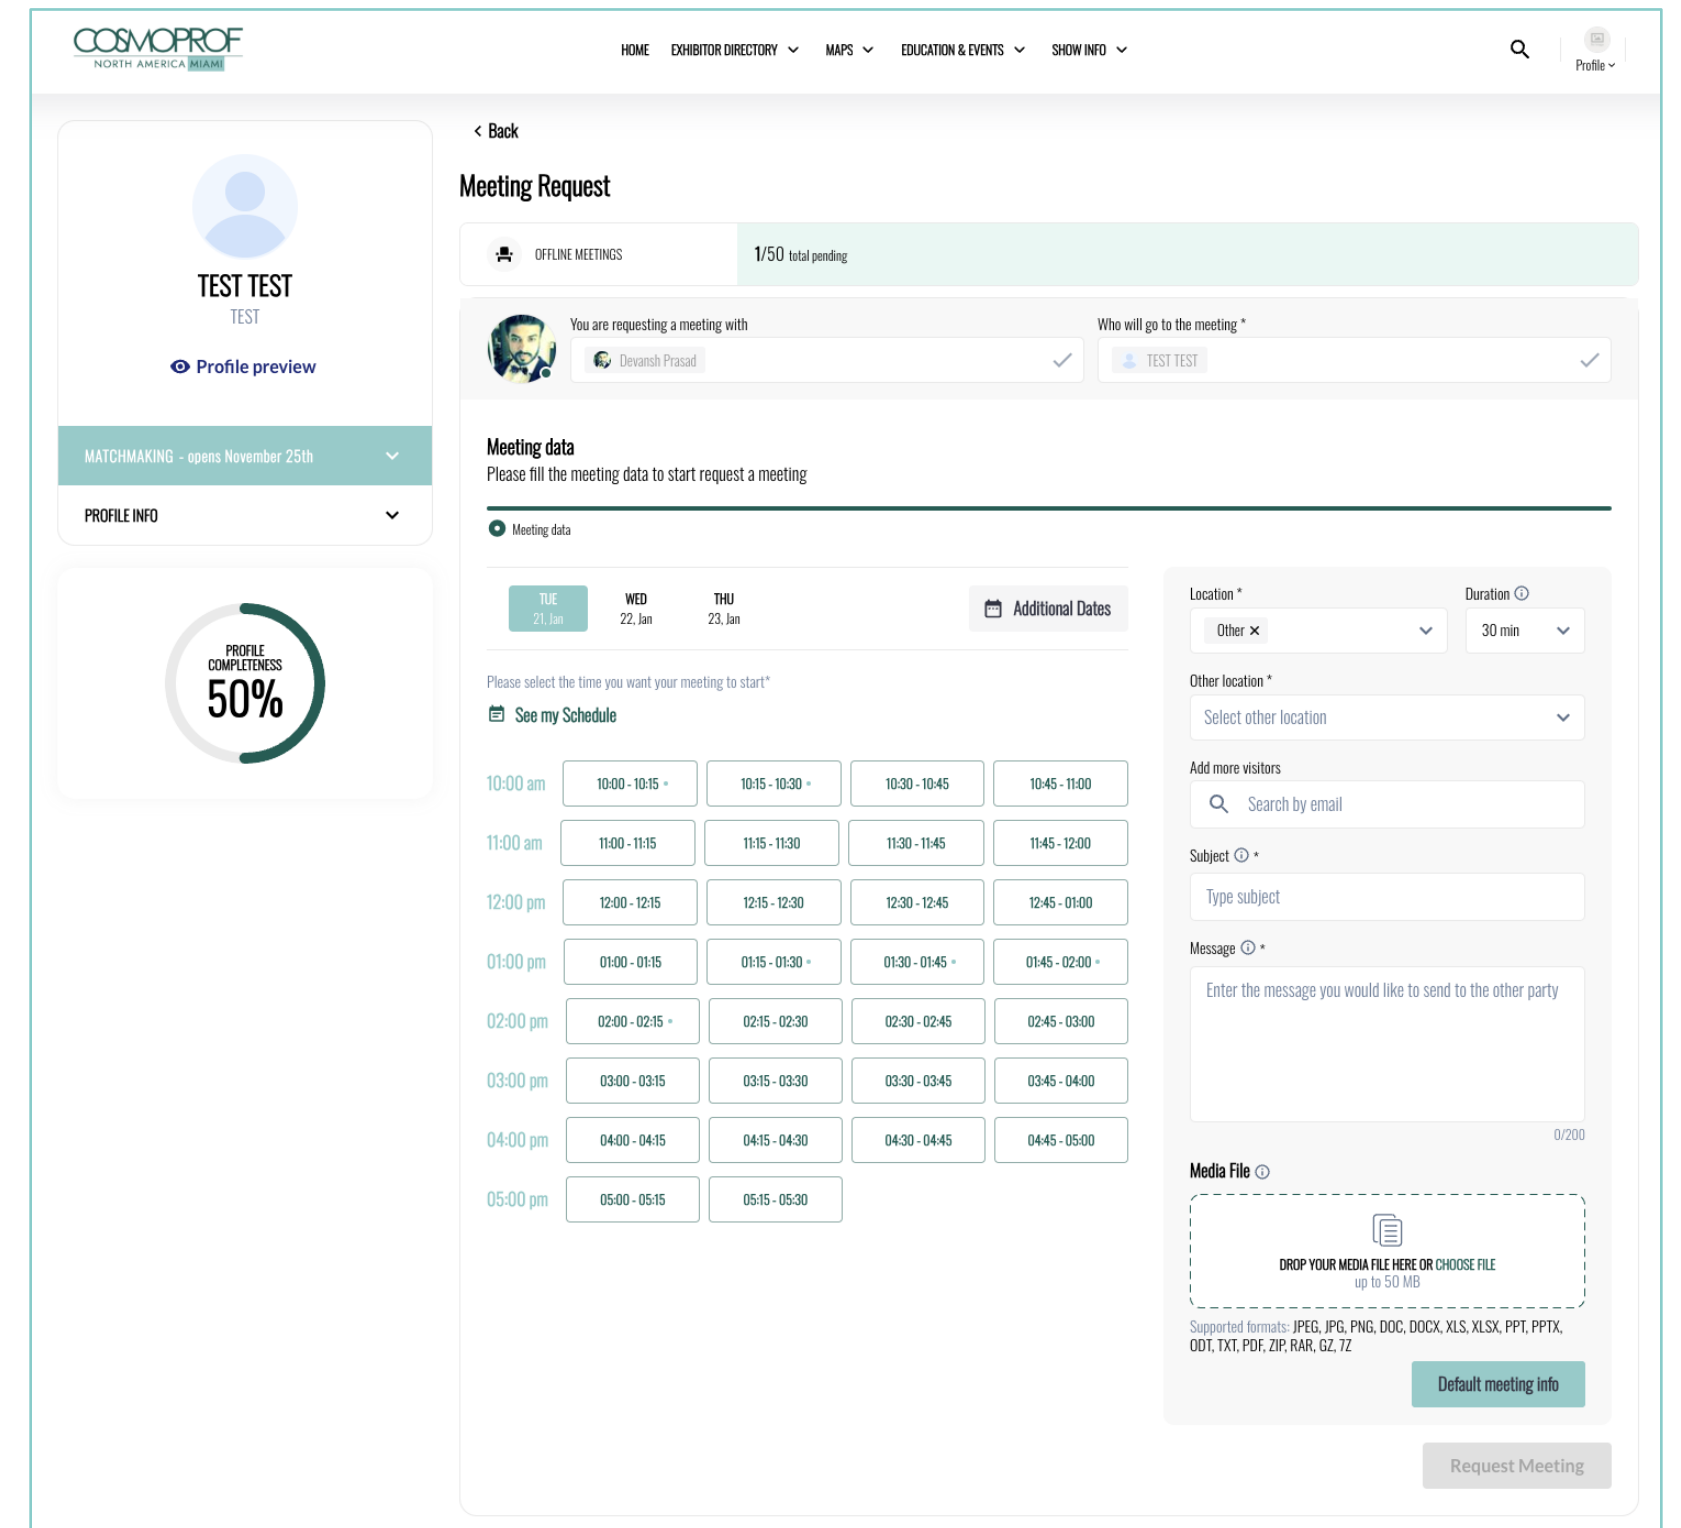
COSMOPROF
NORTH AMERICA MIAMI

HOME EXHIBITOR DIRECTORY MAPS EDUCATION & EVENTS SHOW INFO

Profile

TEST TEST
TEST
Profile preview

MATCHMAKING - opens November 25th
PROFILE INFO

PROFILE COMPLETENESS
50%

Back

Meeting Request

OFFLINE MEETINGS
1/50 total pending

You are requesting a meeting with
Devansh Prasad

Who will go to the meeting *
TEST TEST

Meeting data
Please fill the meeting data to start request a meeting

Meeting data

TUE 21, Jan
WED 22, Jan
THU 23, Jan
Additional Dates

Please select the time you want your meeting to start*
See my Schedule

| 10:00 am | 10:00 - 10:15 | 10:15 - 10:30 | 10:30 - 10:45 | 10:45 - 11:00 |
|---|---|---|---|---|
| 11:00 am | 11:00 - 11:15 | 11:15 - 11:30 | 11:30 - 11:45 | 11:45 - 12:00 |
| 12:00 pm | 12:00 - 12:15 | 12:15 - 12:30 | 12:30 - 12:45 | 12:45 - 01:00 |
| 01:00 pm | 01:00 - 01:15 | 01:15 - 01:30 | 01:30 - 01:45 | 01:45 - 02:00 |
| 02:00 pm | 02:00 - 02:15 | 02:15 - 02:30 | 02:30 - 02:45 | 02:45 - 03:00 |
| 03:00 pm | 03:00 - 03:15 | 03:15 - 03:30 | 03:30 - 03:45 | 03:45 - 04:00 |
| 04:00 pm | 04:00 - 04:15 | 04:15 - 04:30 | 04:30 - 04:45 | 04:45 - 05:00 |
| 05:00 pm | 05:00 - 05:15 | 05:15 - 05:30 | | |

Location *
Other
Duration
30 min
Other location *
Select other location
Add more visitors
Search by email
Subject *
Type subject
Message *
Enter the message you would like to send to the other party
0/200
Media File
DROP YOUR MEDIA FILE HERE OR CHOOSE FILE
up to 50 MB
Supported formats: JPEG, JPG, PNG, DOC, DOCX, XLS, XLSX, PPT, PPTX, ODT, TXT, PDF, ZIP, RAR, GZ, 7Z
Default meeting info

Request Meeting